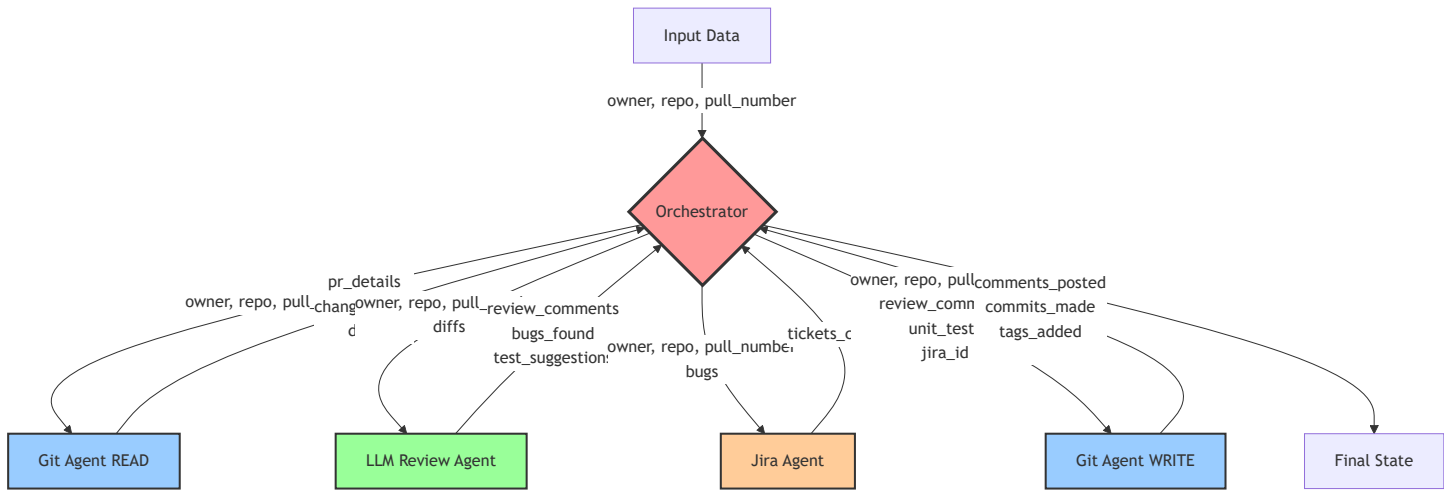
Input Data

owner, repo, pull_number

Orchestrator

pr_details
owner, repo, pull_
chang
d
owner, repo, pull_
diffs
review_comments
bugs_found
test_suggestions
owner, repo, pull_number
bugs
tickets_c
owner, repo, pull
review_comm
unit_test
jira_id
comments_posted
commits_made
tags_added

Git Agent READ
LLM Review Agent
Jira Agent
Git Agent WRITE
Final State